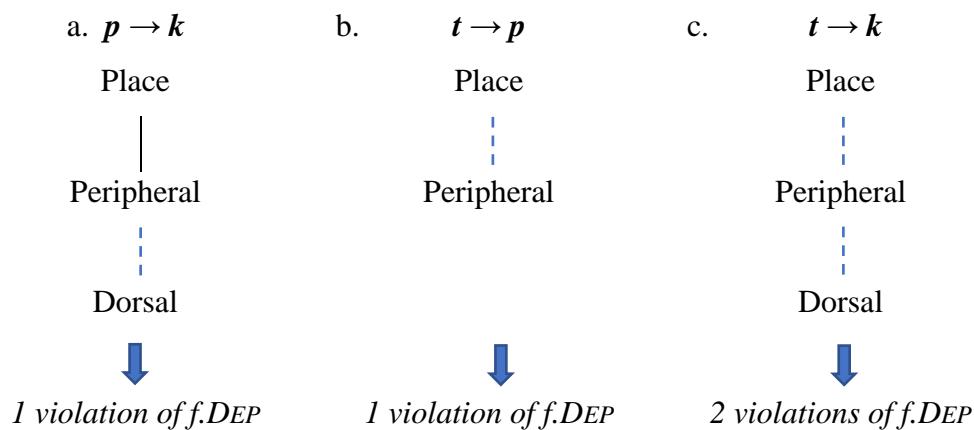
a. $p \rightarrow k$

Place

Peripheral

Dorsal

1 violation of f.DEP

b. $t \rightarrow p$

Place

Peripheral

1 violation of f.DEP

c. $t \rightarrow k$

Place

Peripheral

Dorsal

2 violations of f.DEP